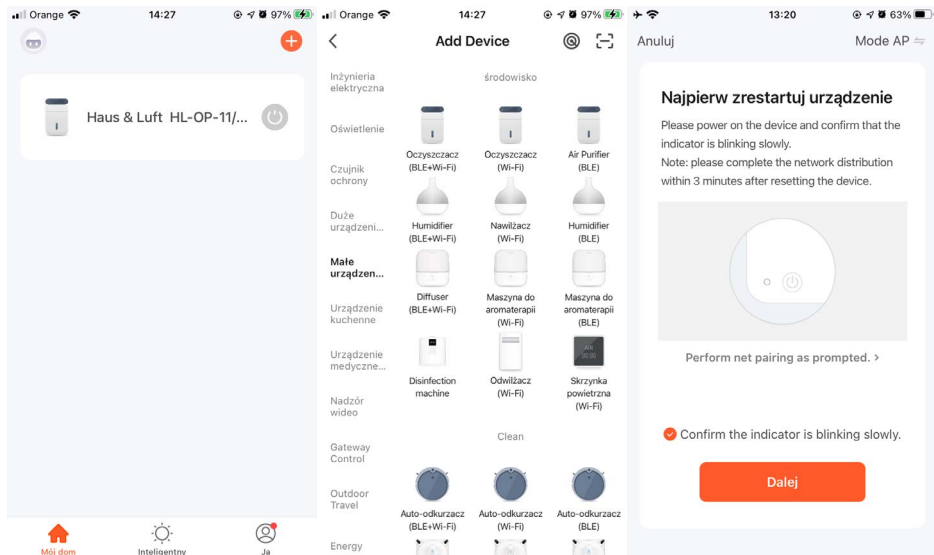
Orange 14:27 97%

Haus & Luft HL-OP-11/...

Mój dom
Inteligentny
Ja

Orange 14:27 97%

Add Device

Inżynieria elektryczna
Oświetlenie
Czujnik ochrony
Duże urządzeni...
Małe urządzen...
Urządzenie kuchenne
Urządzenie medyczne...
Nadzór wideo
Gateway Control
Outdoor Travel
Energy

środowisko

Oczyszczacz (BLE+Wi-Fi)
Oczyszczacz (Wi-Fi)
Air Purifier (BLE)
Humidifier (BLE+Wi-Fi)
Nawilżacz (Wi-Fi)
Humidifier (BLE)
Diffuser (BLE+Wi-Fi)
Maszyna do aromaterapii (Wi-Fi)
Maszyna do aromaterapii (BLE)
Disinfection machine
Odwilżacz (Wi-Fi)
Skrzynka powietrzna (Wi-Fi)

Clean

Auto-odkurzacz (BLE+Wi-Fi)
Auto-odkurzacz (Wi-Fi)
Auto-odkurzacz (BLE)

13:20 63%

Anuluj
Mode AP

Najpierw zrestartuj urządzenie

Please power on the device and confirm that the indicator is blinking slowly.
Note: please complete the network distribution within 3 minutes after resetting the device.

Perform net pairing as prompted. >

Confirm the indicator is blinking slowly.

Dalej